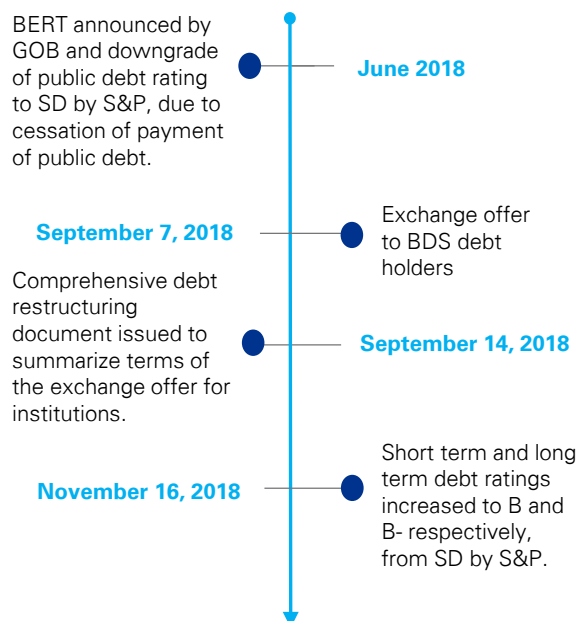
BERT announced by GOB and downgrade of public debt rating to SD by S&P, due to cessation of payment of public debt.

June 2018

September 7, 2018

Exchange offer to BDS debt holders

Comprehensive debt restructuring document issued to summarize terms of the exchange offer for institutions.

September 14, 2018

November 16, 2018

Short term and long term debt ratings increased to B and B- respectively, from SD by S&P.